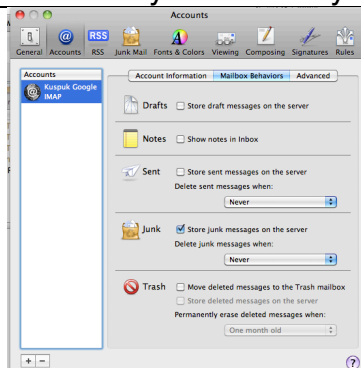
Accounts

General Accounts RSS Junk Mail Fonts & Colors Viewing Composing Signatures Rules

Accounts

Kuspuk Google IMAP

Account Information Mailbox Behaviors Advanced

Drafts Store draft messages on the server

Notes Show notes in Inbox

Sent Store sent messages on the server

Delete sent messages when:

Never

Junk Store junk messages on the server

Delete junk messages when:

Never

Trash Move deleted messages to the Trash mailbox

Store deleted messages on the server

Permanently erase deleted messages when:

One month old

+ −

?